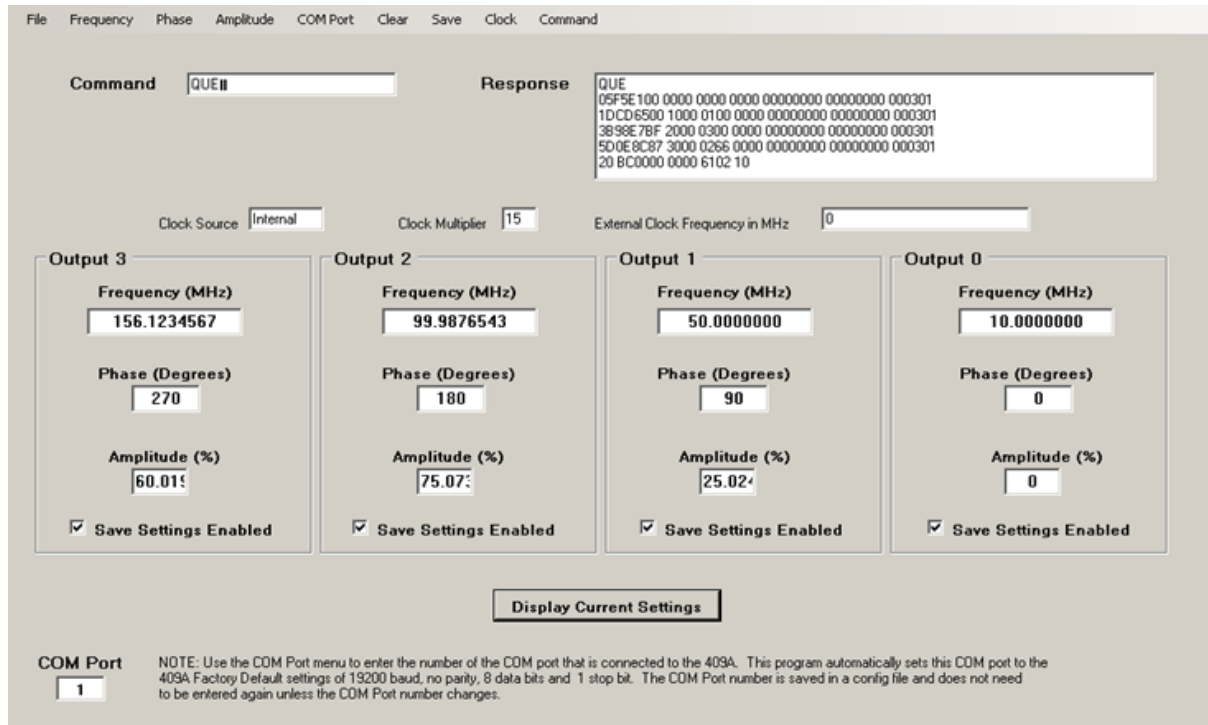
File Frequency Phase Amplitude COM Port Clear Save Clock Command

Command QUE

Response
QUE
05F5E100 0000 0000 0000 00000000 00000000 000301
1DCD6500 1000 0100 0000 00000000 00000000 000301
3B98E7BF 2000 0300 0000 00000000 00000000 000301
5D0E8C87 3000 0266 0000 00000000 00000000 000301
20 BC0000 0000 6102 10

Clock Source Internal

Clock Multiplier 15

External Clock Frequency in MHz 0

Output 3
Frequency (MHz)
156.1234567
Phase (Degrees)
270
Amplitude (%)
60.01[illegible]
Save Settings Enabled

Output 2
Frequency (MHz)
99.9876543
Phase (Degrees)
180
Amplitude (%)
75.073
Save Settings Enabled

Output 1
Frequency (MHz)
50.0000000
Phase (Degrees)
90
Amplitude (%)
25.02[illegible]
Save Settings Enabled

Output 0
Frequency (MHz)
10.0000000
Phase (Degrees)
0
Amplitude (%)
0
Save Settings Enabled

Display Current Settings

COM Port
1

NOTE: Use the COM Port menu to enter the number of the COM port that is connected to the 409A. This program automatically sets this COM port to the 409A Factory Default settings of 19200 baud, no parity, 8 data bits and 1 stop bit. The COM Port number is saved in a config file and does not need to be entered again unless the COM Port number changes.